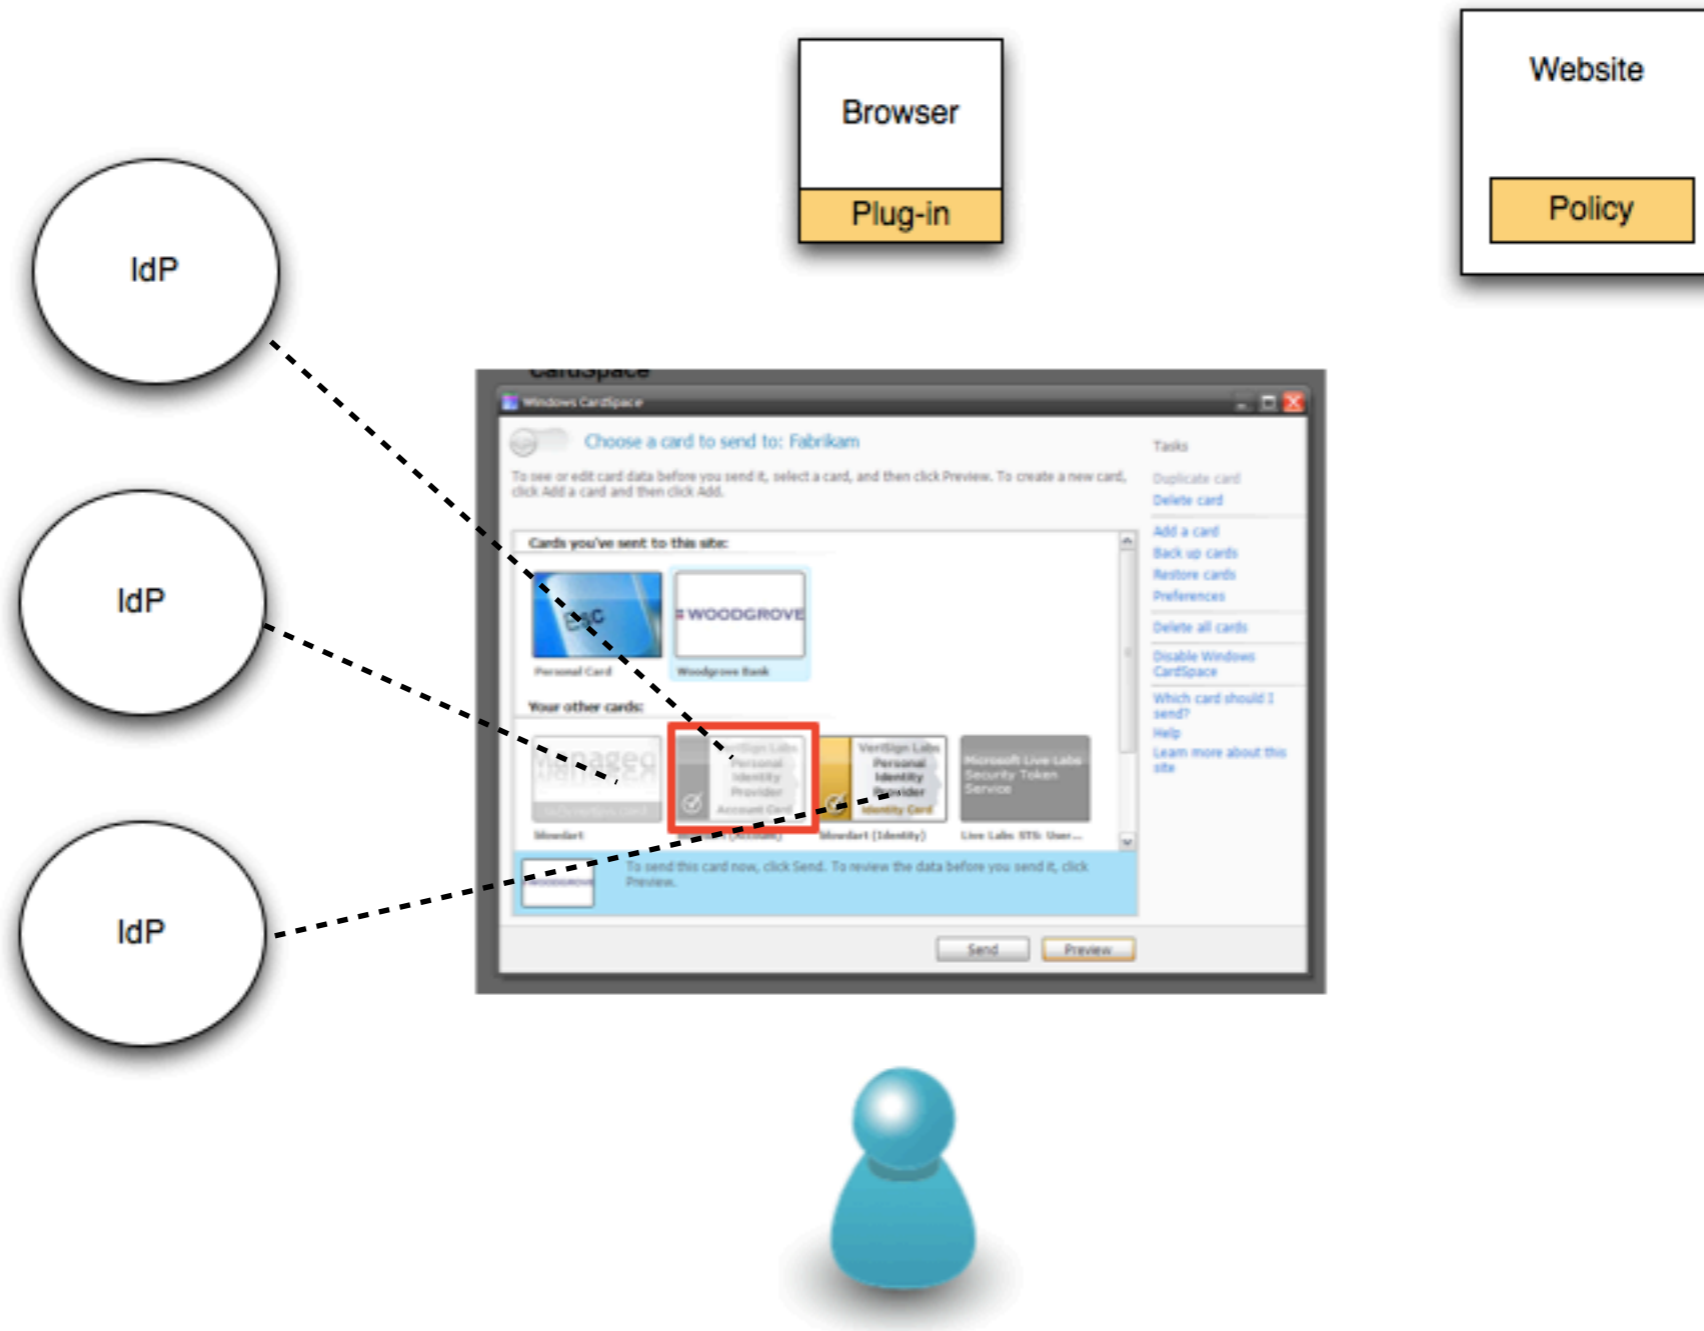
Browser
Plug-in

Website
Policy

IdP

IdP

IdP

CardSpace

Windows CardSpace

Choose a card to send to: Fabrikam

To see or edit card data before you send it, select a card, and then click Preview. To create a new card, click Add a card and then click Add.

Cards you've sent to this site:

Personal Card

WOODGROVE
Woodgrove Bank

Your other cards:

Managed
Mowdart

VeriSign Labs Personal Identity Provider Account Card
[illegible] (Account)

VeriSign Labs Personal Identity Provider Identity Card
Mowdart (Identity)

Microsoft Live Labs Security Token Service
Live Labs STS: User...

To send this card now, click Send. To review the data before you send it, click Preview.

Send
Preview

Tasks
Duplicate card
Delete card
Add a card
Back up cards
Restore cards
Preferences
Delete all cards
Disable Windows CardSpace
Which card should I send?
Help
Learn more about this site